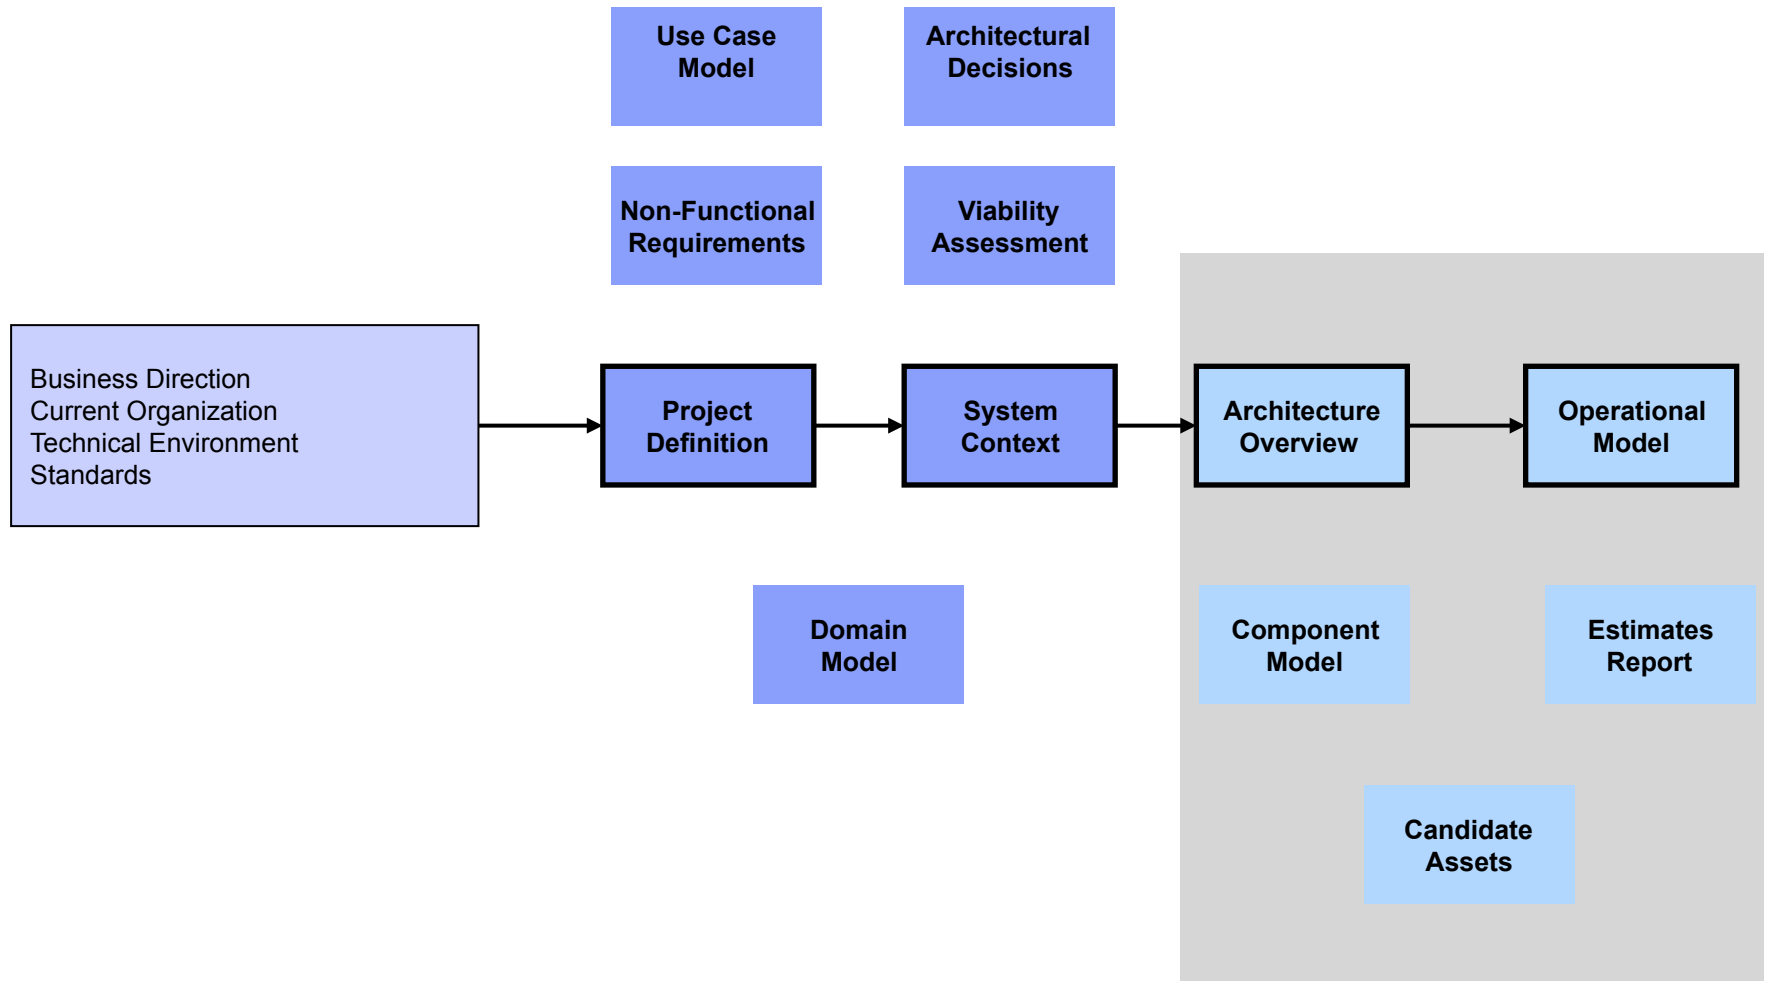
Use Case Model

Architectural Decisions

Non-Functional Requirements

Viability Assessment

Business Direction
Current Organization
Technical Environment
Standards

Project Definition

System Context

Architecture Overview

Operational Model

Domain Model

Component Model

Estimates Report

Candidate Assets